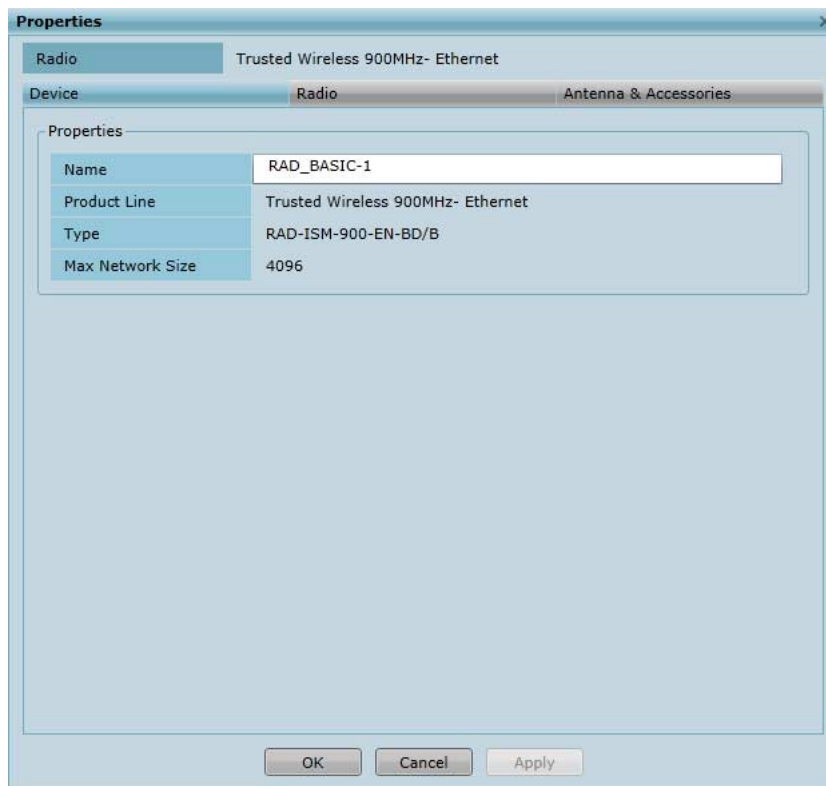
Properties

| Radio | Trusted Wireless 900MHz- Ethernet |
|---|---|

Device | Radio | Antenna & Accessories

Properties

| Name | RAD_BASIC-1 |
|---|---|
| Product Line | Trusted Wireless 900MHz- Ethernet |
| Type | RAD-ISM-900-EN-BD/B |
| Max Network Size | 4096 |

OK | Cancel | Apply